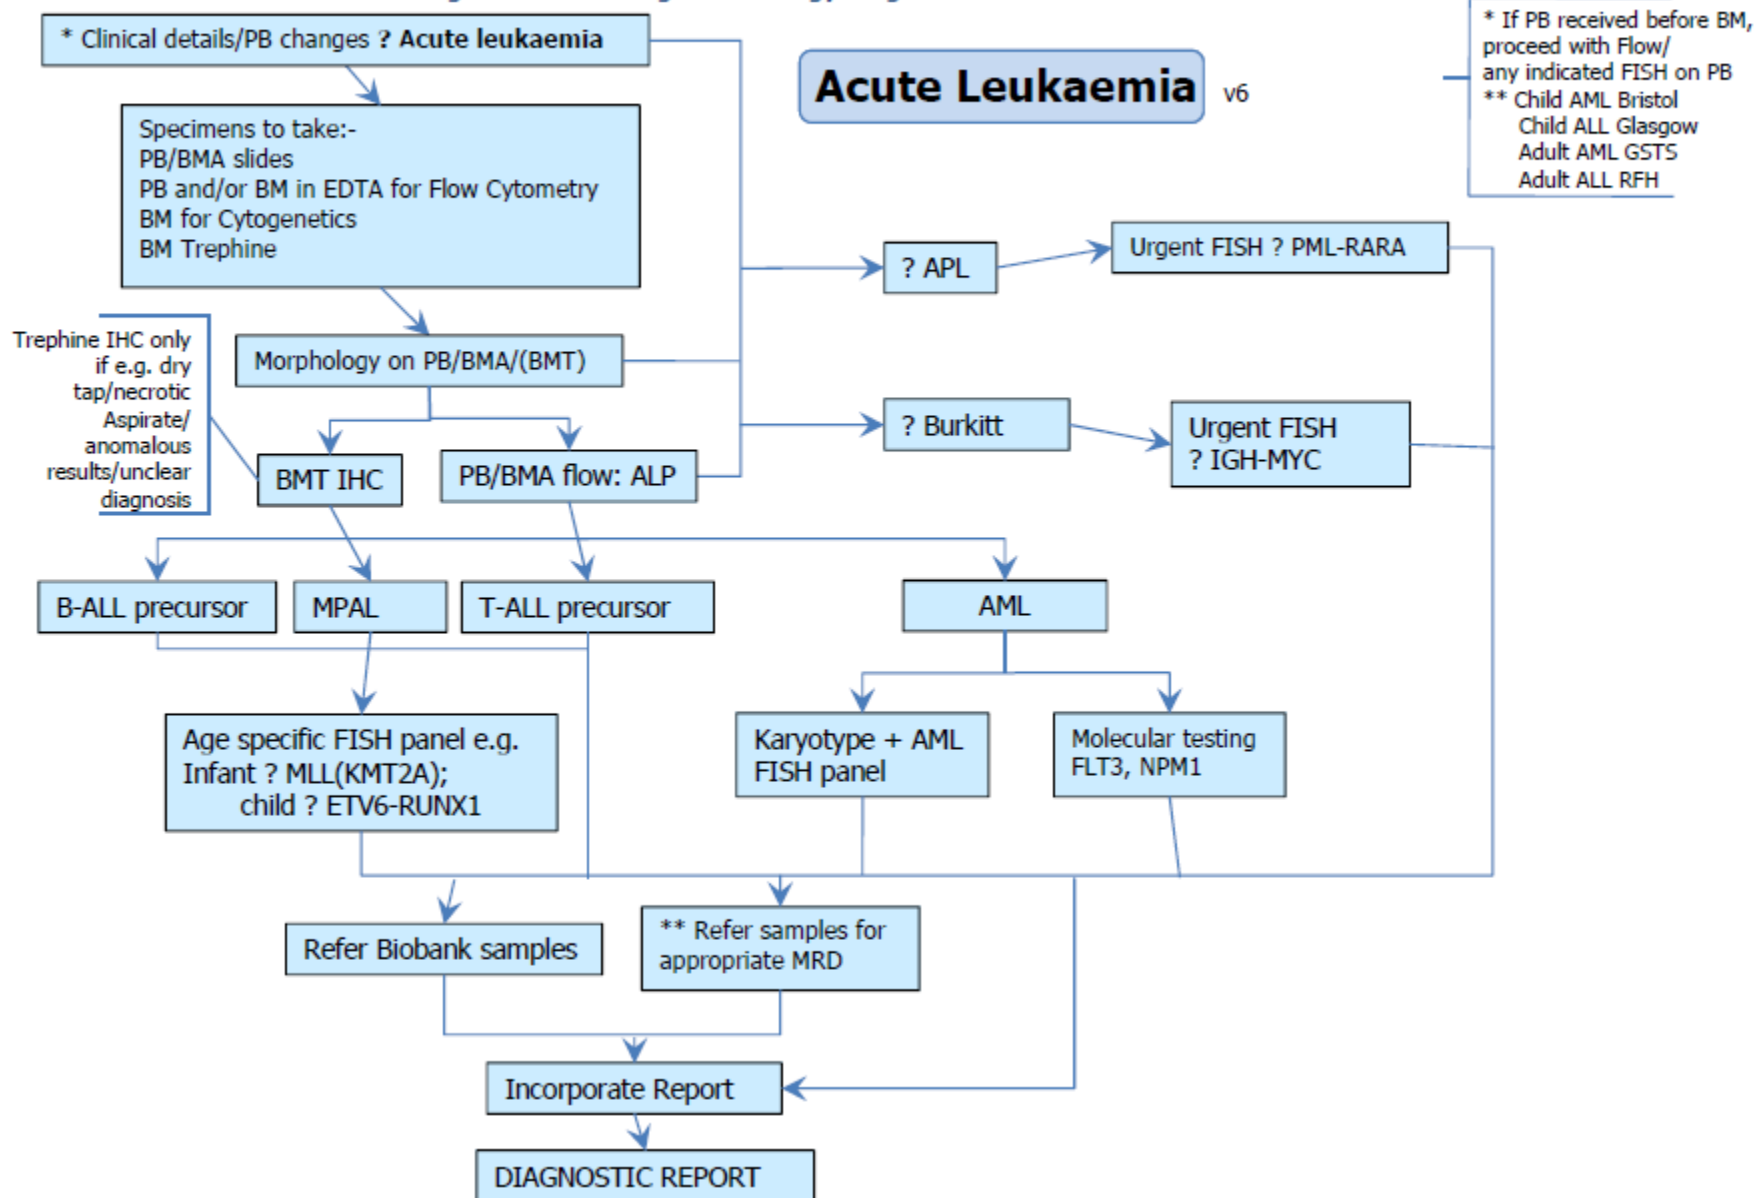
* Clinical details/PB changes ? Acute leukaemia

Acute Leukaemia v6

* If PB received before BM, proceed with Flow/ any indicated FISH on PB
** Child AML Bristol
Child ALL Glasgow
Adult AML GSTS
Adult ALL RFH

Specimens to take:-
PB/BMA slides
PB and/or BM in EDTA for Flow Cytometry
BM for Cytogenetics
BM Trephine

? APL

Urgent FISH ? PML-RARA

Trephine IHC only if e.g. dry tap/necrotic Aspirate/ anomalous results/unclear diagnosis

Morphology on PB/BMA/(BMT)

? Burkitt

Urgent FISH
? IGH-MYC

BMT IHC

PB/BMA flow: ALP

B-ALL precursor

MPAL

T-ALL precursor

AML

Age specific FISH panel e.g. Infant ? MLL(KMT2A); child ? ETV6-RUNX1

Karyotype + AML FISH panel

Molecular testing FLT3, NPM1

Refer Biobank samples

** Refer samples for appropriate MRD

Incorporate Report

DIAGNOSTIC REPORT